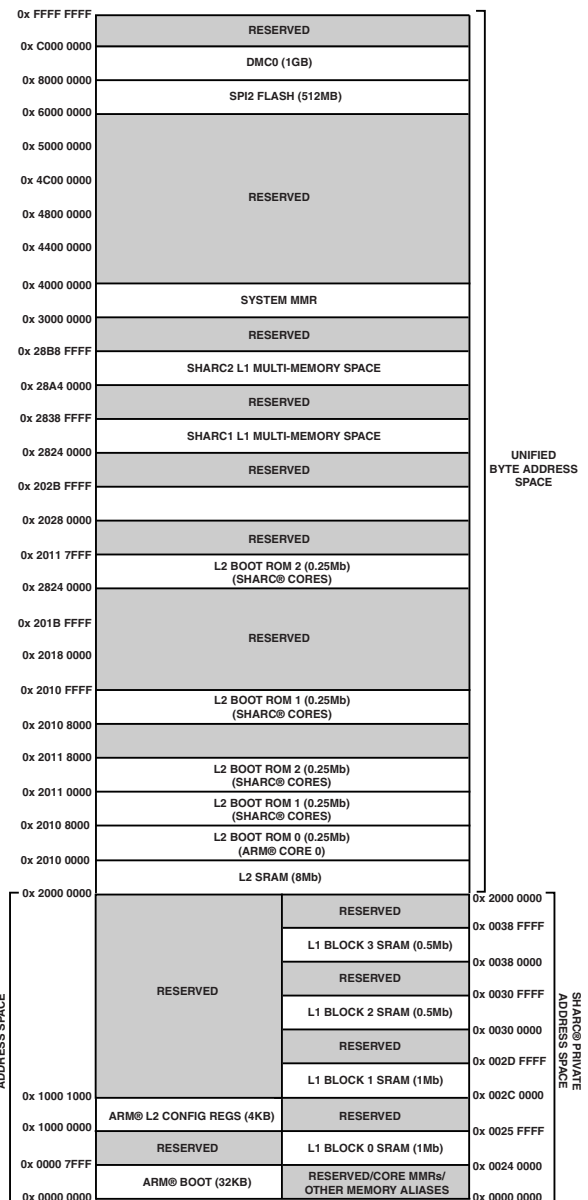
0x FFFF FFFF
RESERVED
0x C000 0000
DMC0 (1GB)
0x 8000 0000
SPI2 FLASH (512MB)
0x 6000 0000
0x 5000 0000
0x 4C00 0000
RESERVED
0x 4800 0000
0x 4400 0000
0x 4000 0000
SYSTEM MMR
0x 3000 0000
RESERVED
0x 28B8 FFFF
SHARC2 L1 MULTI-MEMORY SPACE
0x 28A4 0000
RESERVED
0x 2838 FFFF
SHARC1 L1 MULTI-MEMORY SPACE
0x 2824 0000
RESERVED
0x 202B FFFF
0x 2028 0000
RESERVED
0x 2011 7FFF
L2 BOOT ROM 2 (0.25Mb) (SHARC® CORES)
0x 2824 0000
0x 201B FFFF
RESERVED
0x 2018 0000
0x 2010 FFFF
L2 BOOT ROM 1 (0.25Mb) (SHARC® CORES)
0x 2010 8000
0x 2011 8000
L2 BOOT ROM 2 (0.25Mb) (SHARC® CORES)
0x 2011 0000
L2 BOOT ROM 1 (0.25Mb) (SHARC® CORES)
0x 2010 8000
L2 BOOT ROM 0 (0.25Mb) (ARM® CORE 0)
0x 2010 0000
L2 SRAM (8Mb)
0x 2000 0000

UNIFIED BYTE ADDRESS SPACE

ADDRESS SPACE
RESERVED
0x 1000 1000
ARM® L2 CONFIG REGS (4KB)
0x 1000 0000
RESERVED
0x 0000 7FFF
ARM® BOOT (32KB)
0x 0000 0000

RESERVED
L1 BLOCK 3 SRAM (0.5Mb)
RESERVED
L1 BLOCK 2 SRAM (0.5Mb)
RESERVED
L1 BLOCK 1 SRAM (1Mb)
RESERVED
L1 BLOCK 0 SRAM (1Mb)
RESERVED/CORE MMRs/ OTHER MEMORY ALIASES

0x 2000 0000
0x 0038 FFFF
0x 0038 0000
0x 0030 FFFF
0x 0030 0000
0x 002D FFFF
0x 002C 0000
0x 0025 FFFF
0x 0024 0000
0x 0000 0000

SHARC® PRIVATE ADDRESS SPACE